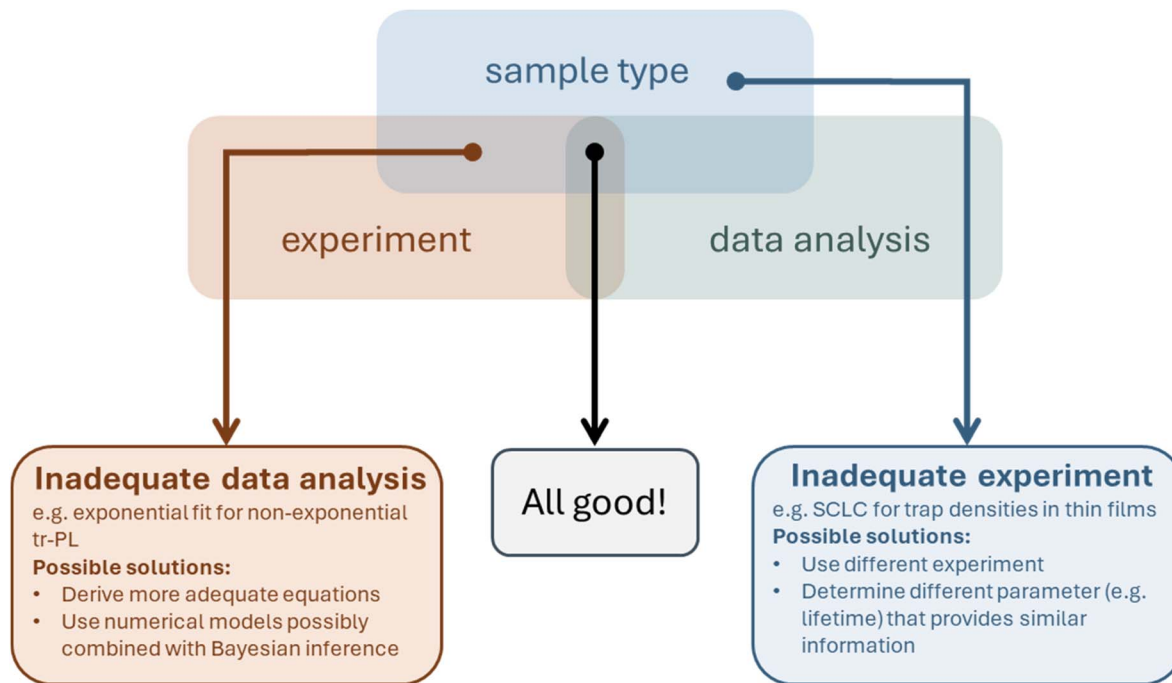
sample type

experiment

data analysis

Inadequate data analysis
e.g. exponential fit for non-exponential tr-PL
Possible solutions:
• Derive more adequate equations
• Use numerical models possibly combined with Bayesian inference

All good!

Inadequate experiment
e.g. SCLC for trap densities in thin films
Possible solutions:
• Use different experiment
• Determine different parameter (e.g. lifetime) that provides similar information